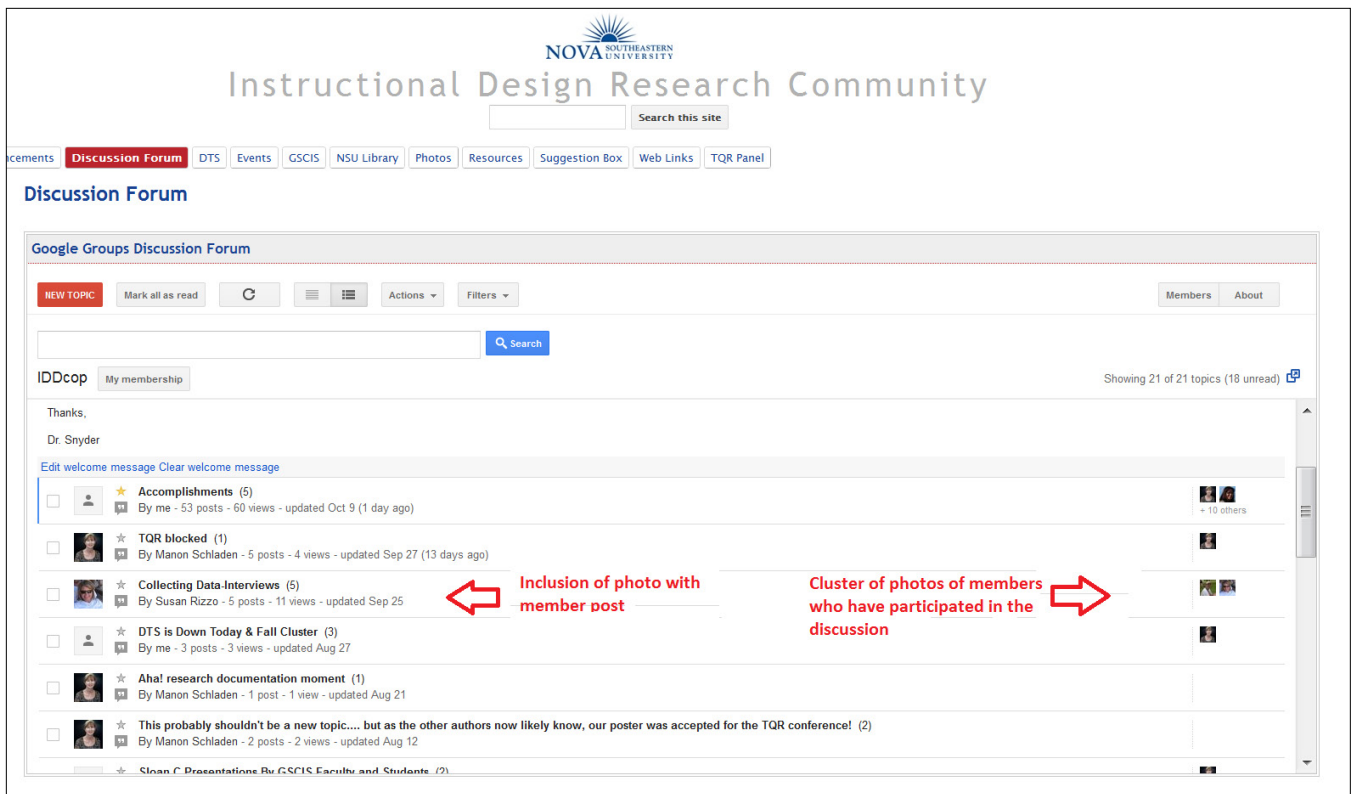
NOVA SOUTHEASTERN UNIVERSITY

Instructional Design Research Community

Search this site

ncements | Discussion Forum | DTS | Events | GSCIS | NSU Library | Photos | Resources | Suggestion Box | Web Links | TQR Panel

Discussion Forum

Google Groups Discussion Forum

NEW TOPIC | Mark all as read | Actions | Filters | Members | About

Search

IDDcop | My membership

Showing 21 of 21 topics (18 unread)

Thanks,

Dr. Snyder

Edit welcome message Clear welcome message

Accomplishments (5)
By me - 53 posts - 60 views - updated Oct 9 (1 day ago)
+ 10 others

TQR blocked (1)
By Manon Schladen - 5 posts - 4 views - updated Sep 27 (13 days ago)

Collecting Data-Interviews (5)
By Susan Rizzo - 5 posts - 11 views - updated Sep 25

Inclusion of photo with member post

Cluster of photos of members who have participated in the discussion

DTS is Down Today & Fall Cluster (3)
By me - 3 posts - 3 views - updated Aug 27

Aha! research documentation moment (1)
By Manon Schladen - 1 post - 1 view - updated Aug 21

This probably shouldn't be a new topic.... but as the other authors now likely know, our poster was accepted for the TQR conference! (2)
By Manon Schladen - 2 posts - 2 views - updated Aug 12

Sloan C Presentations By GSCIS Faculty and Students (2)